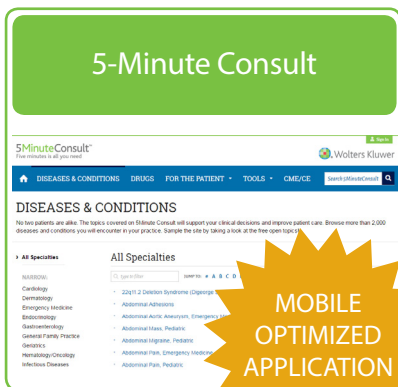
5-Minute Consult

Sign In

5MinuteConsult™
Five minutes is all you need

Wolters Kluwer

DISEASES & CONDITIONS DRUGS FOR THE PATIENT TOOLS CME/CE

Search 5MinuteConsult

DISEASES & CONDITIONS

No two patients are alike. The topics covered on 5Minute Consult will support your clinical decisions and improve patient care. Browse more than 2,000 diseases and conditions you will encounter in your practice. Sample the site by taking a look at the free open topics!

All Specialties

NARROW:

Cardiology
Dermatology
Emergency Medicine
Endocrinology
Gastroenterology
General Family Practice
Geriatrics
Hematology/Oncology
Infectious Diseases

All Specialties

type to filter

JUMP TO: # A B C D

22q11.2 Deletion Syndrome (Digeorge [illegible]
Abdominal Adhesions
Abdominal Aortic Aneurysm, Emergency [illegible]
Abdominal Mass, Pediatric
Abdominal Migraine, Pediatric
Abdominal Pain, Emergency Medicine
Abdominal Pain, Pediatric

MOBILE OPTIMIZED APPLICATION